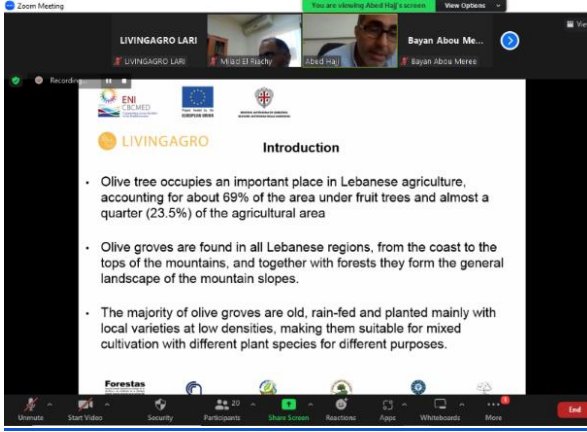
Zoom Meeting

You are viewing Abed Hajj's screen

View Options

LIVINGAGRO LARI

LIVINGAGRO LARI

Milad El Riachy

Abed Hajj

Bayan Abou Me...

Bayan Abou Meree

View

Recording

ENI CBCMED

EUROPEAN UNION

LIVINGAGRO

Introduction

• Olive tree occupies an important place in Lebanese agriculture, accounting for about 69% of the area under fruit trees and almost a quarter (23.5%) of the agricultural area

• Olive groves are found in all Lebanese regions, from the coast to the tops of the mountains, and together with forests they form the general landscape of the mountain slopes.

• The majority of olive groves are old, rain-fed and planted mainly with local varieties at low densities, making them suitable for mixed cultivation with different plant species for different purposes.

Forestas

Unmute

Start Video

Security

20

Participants

Share Screen

Reactions

Apps

Whiteboards

More

End